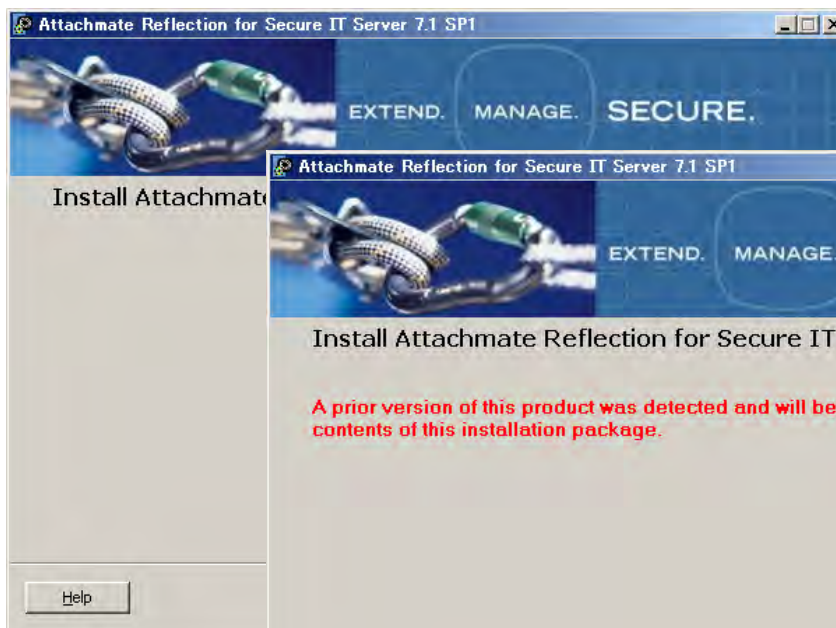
Attachmate Reflection for Secure IT Server 7.1 SP1

EXTEND. MANAGE. SECURE.

Install Attachmate

Attachmate Reflection for Secure IT Server 7.1 SP1

EXTEND. MANAGE.

Install Attachmate Reflection for Secure IT

A prior version of this product was detected and will be contents of this installation package.

Help